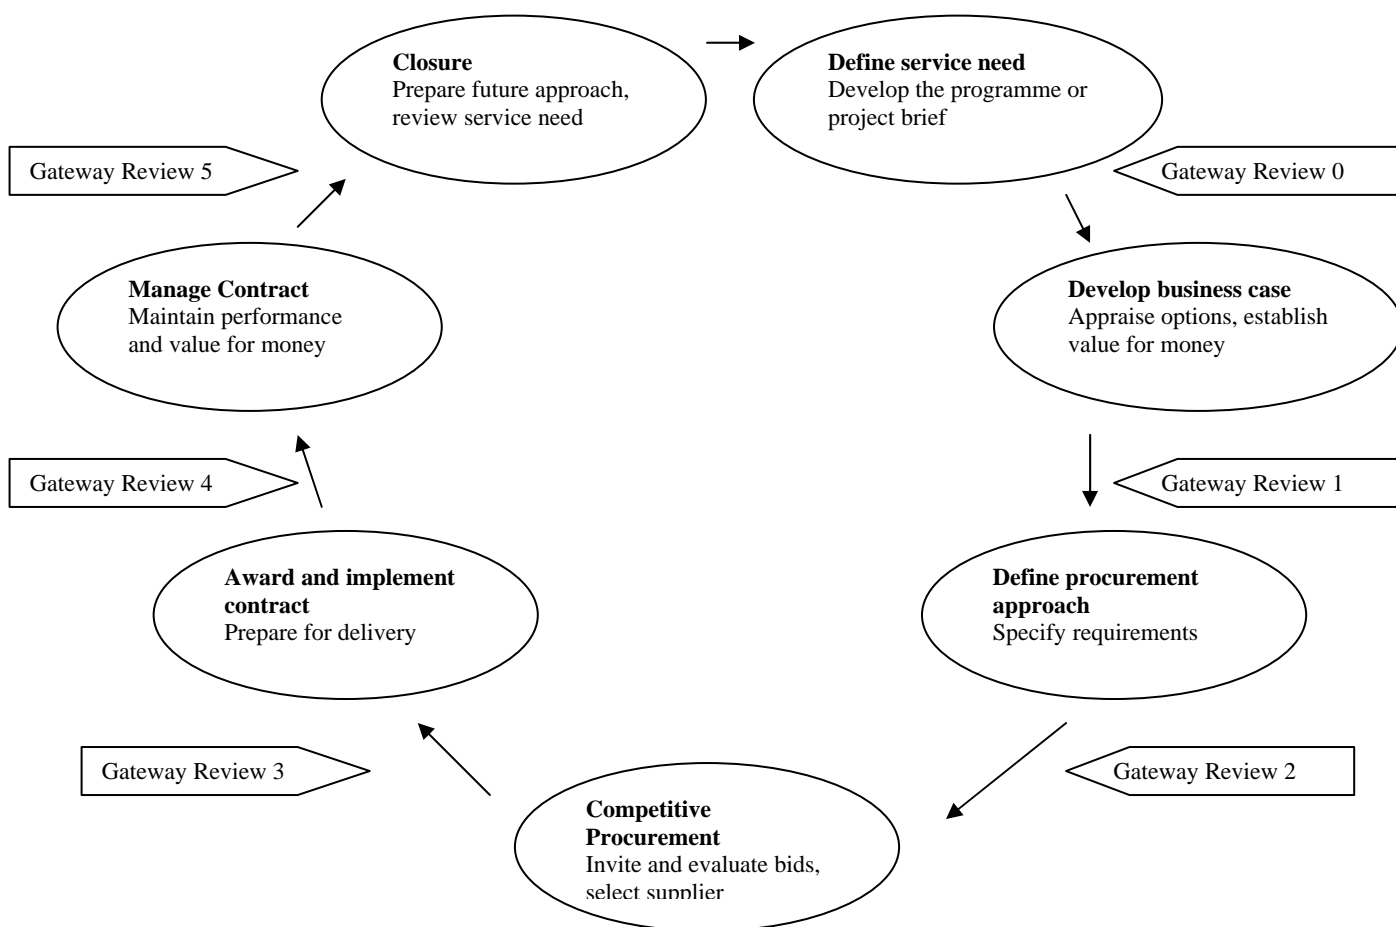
**Closure**
Prepare future approach, review service need

**Define service need**
Develop the programme or project brief

Gateway Review 5

Gateway Review 0

**Manage Contract**
Maintain performance and value for money

**Develop business case**
Appraise options, establish value for money

Gateway Review 4

Gateway Review 1

**Award and implement contract**
Prepare for delivery

**Define procurement approach**
Specify requirements

Gateway Review 3

Gateway Review 2

**Competitive Procurement**
Invite and evaluate bids, select supplier